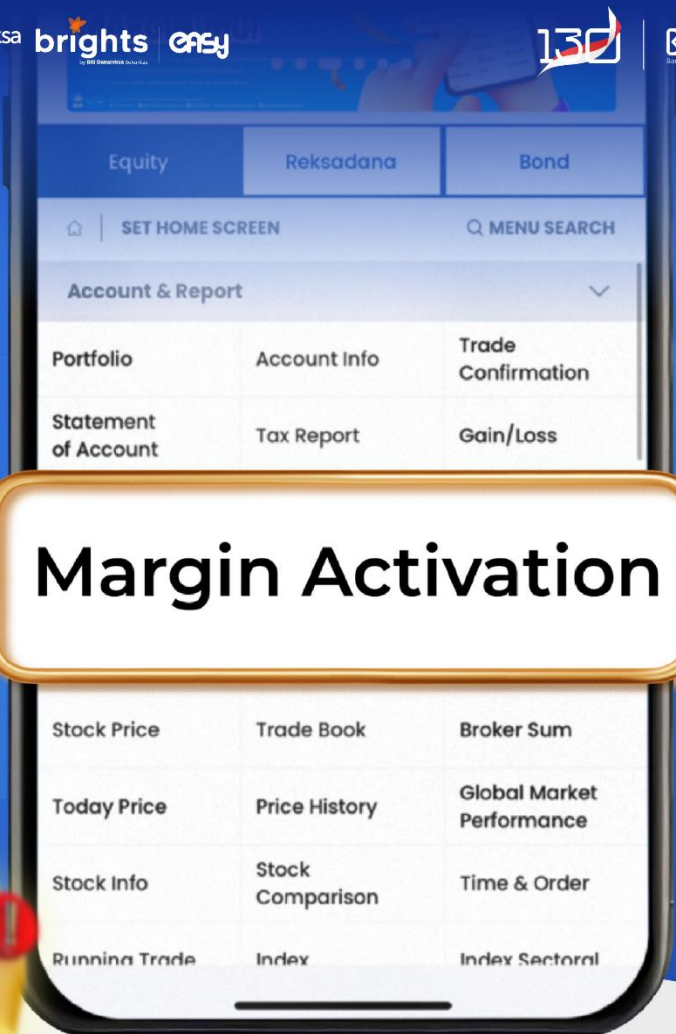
ksa brights by BRI Danareksa Sekuritas easy

130

Equity | Reksadana | Bond

SET HOME SCREEN | MENU SEARCH

Account & Report

| Portfolio | Account Info | Trade Confirmation |
|---|---|---|
| Statement of Account | Tax Report | Gain/Loss |

Margin Activation

| Stock Price | Trade Book | Broker Sum |
|---|---|---|
| Today Price | Price History | Global Market Performance |
| Stock Info | Stock Comparison | Time & Order |
| Running Trade | Index | Index Sectoral |